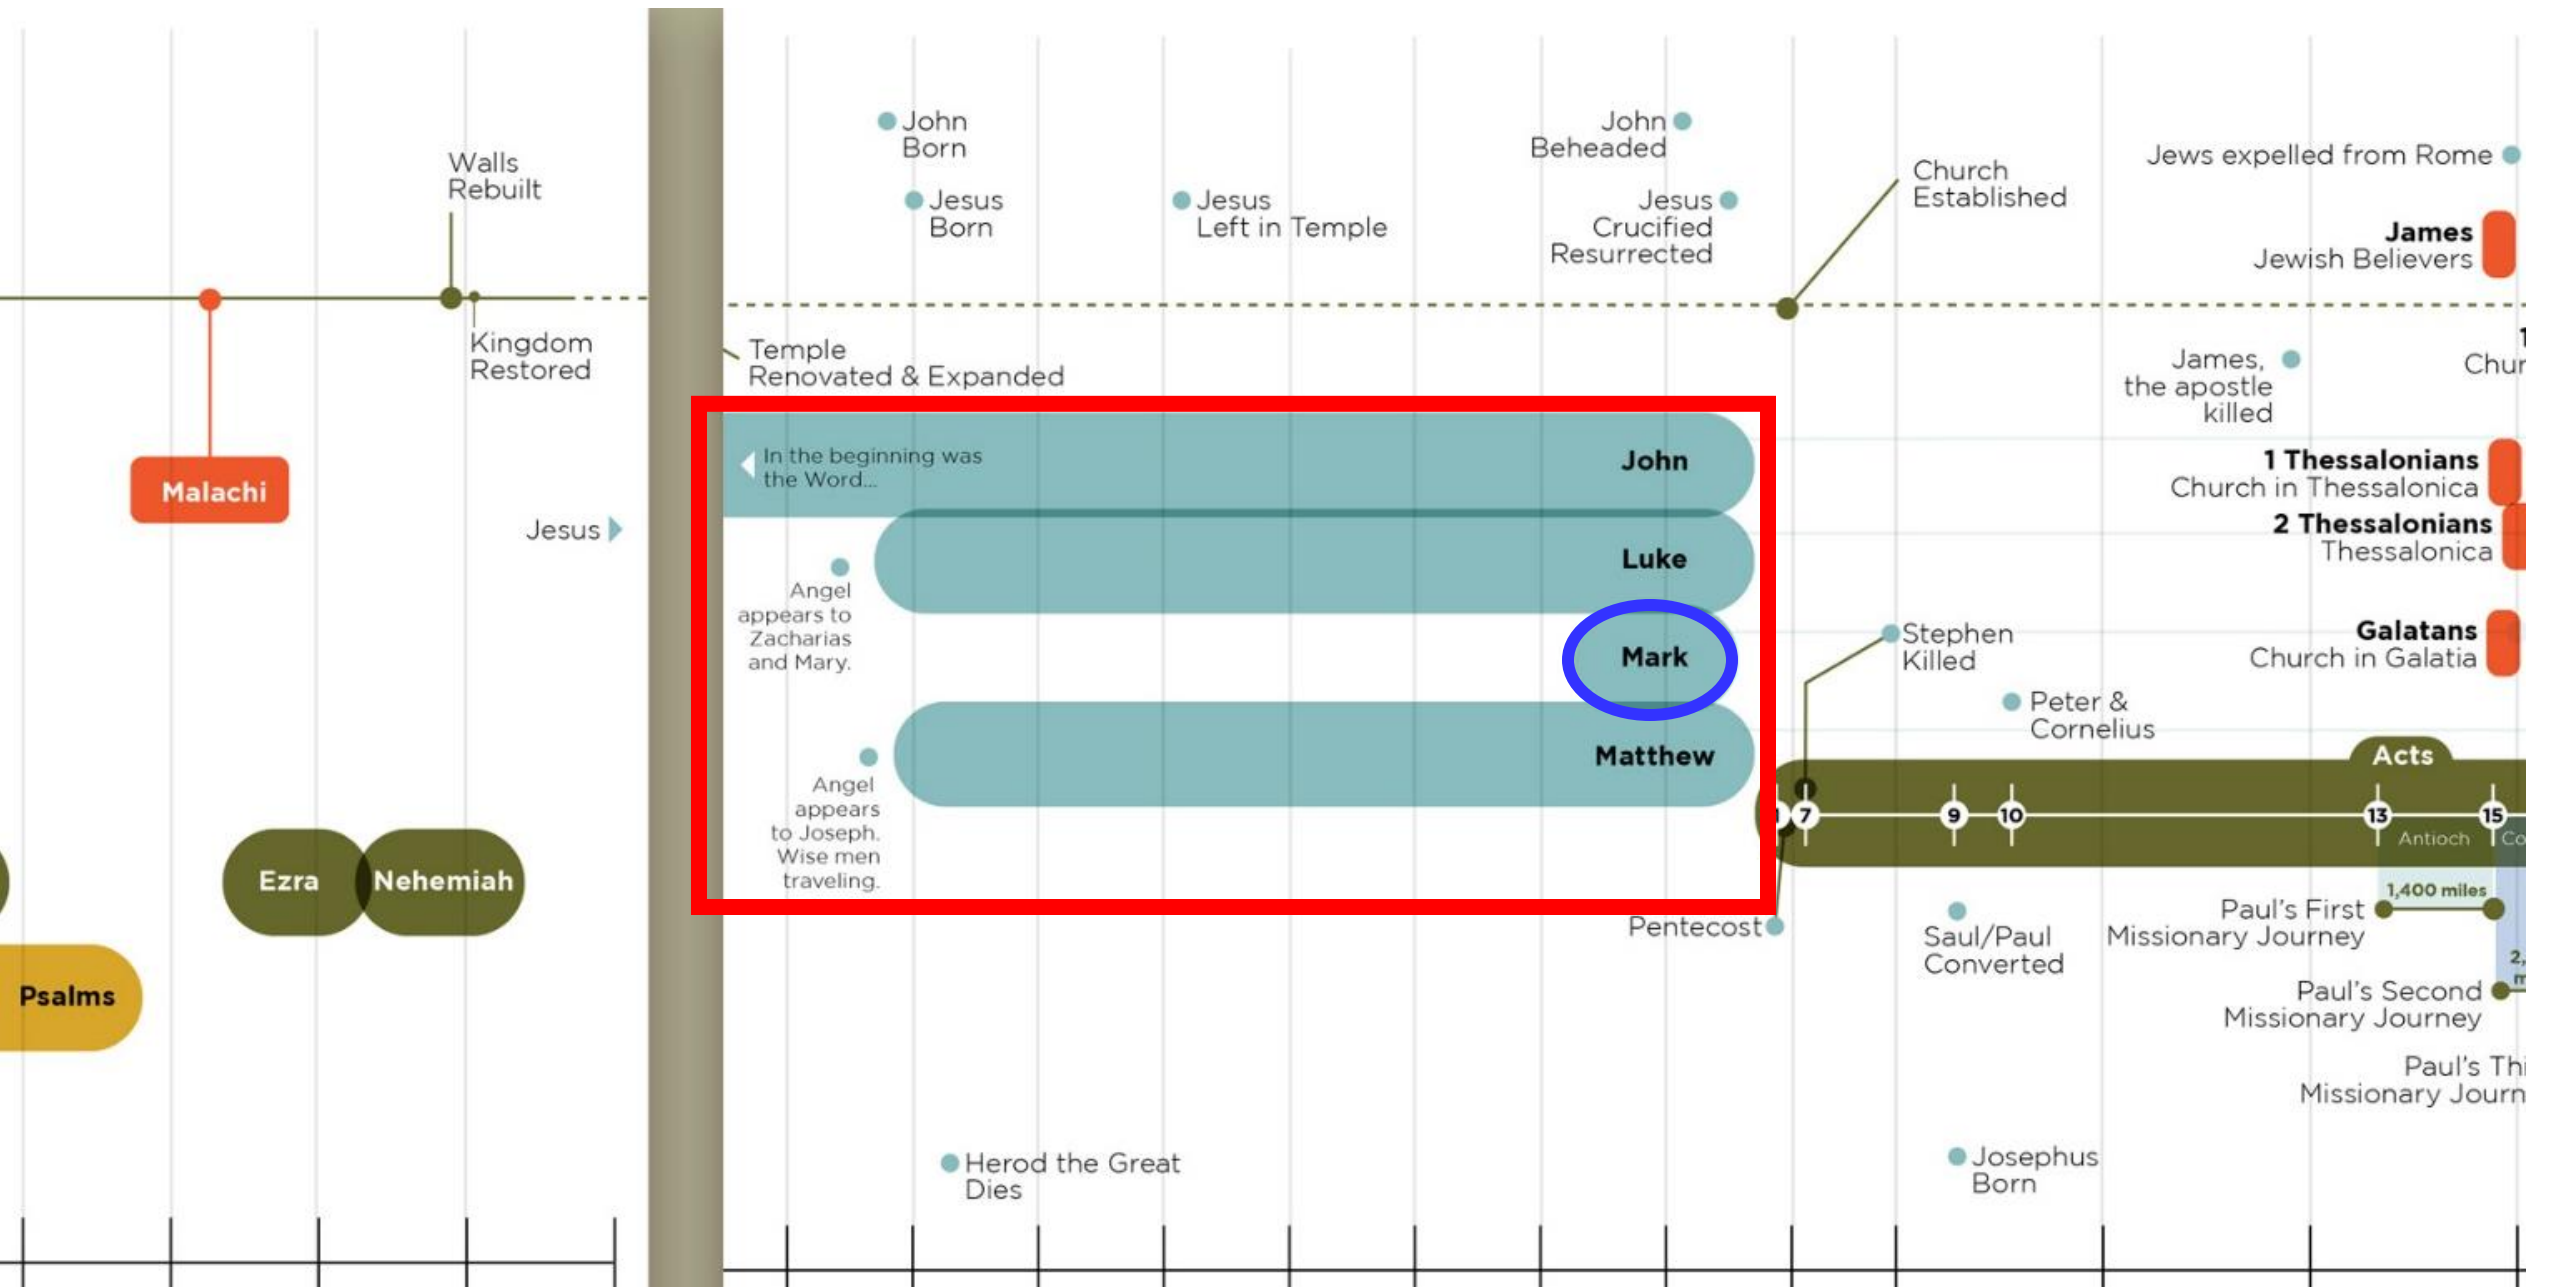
Walls Rebuilt

Kingdom Restored

Malachi

Jesus

Ezra

Nehemiah

Psalms

John Born

Jesus Born

Jesus Left in Temple

John Beheaded

Jesus Crucified Resurrected

Church Established

Jews expelled from Rome

James
Jewish Believers

Temple Renovated & Expanded

James, the apostle killed

1
Chur

In the beginning was the Word...

John

Luke

Mark

Matthew

Angel appears to Zacharias and Mary.

Angel appears to Joseph. Wise men traveling.

1 Thessalonians
Church in Thessalonica

2 Thessalonians
Thessalonica

Stephen Killed

Galatans
Church in Galatia

Peter & Cornelius

Acts

7 9 10 13 15

Antioch

Co

1,400 miles

Pentecost

Saul/Paul Converted

Paul's First Missionary Journey

2,
m

Paul's Second Missionary Journey

Paul's Thi
Missionary Journ

Herod the Great Dies

Josephus Born